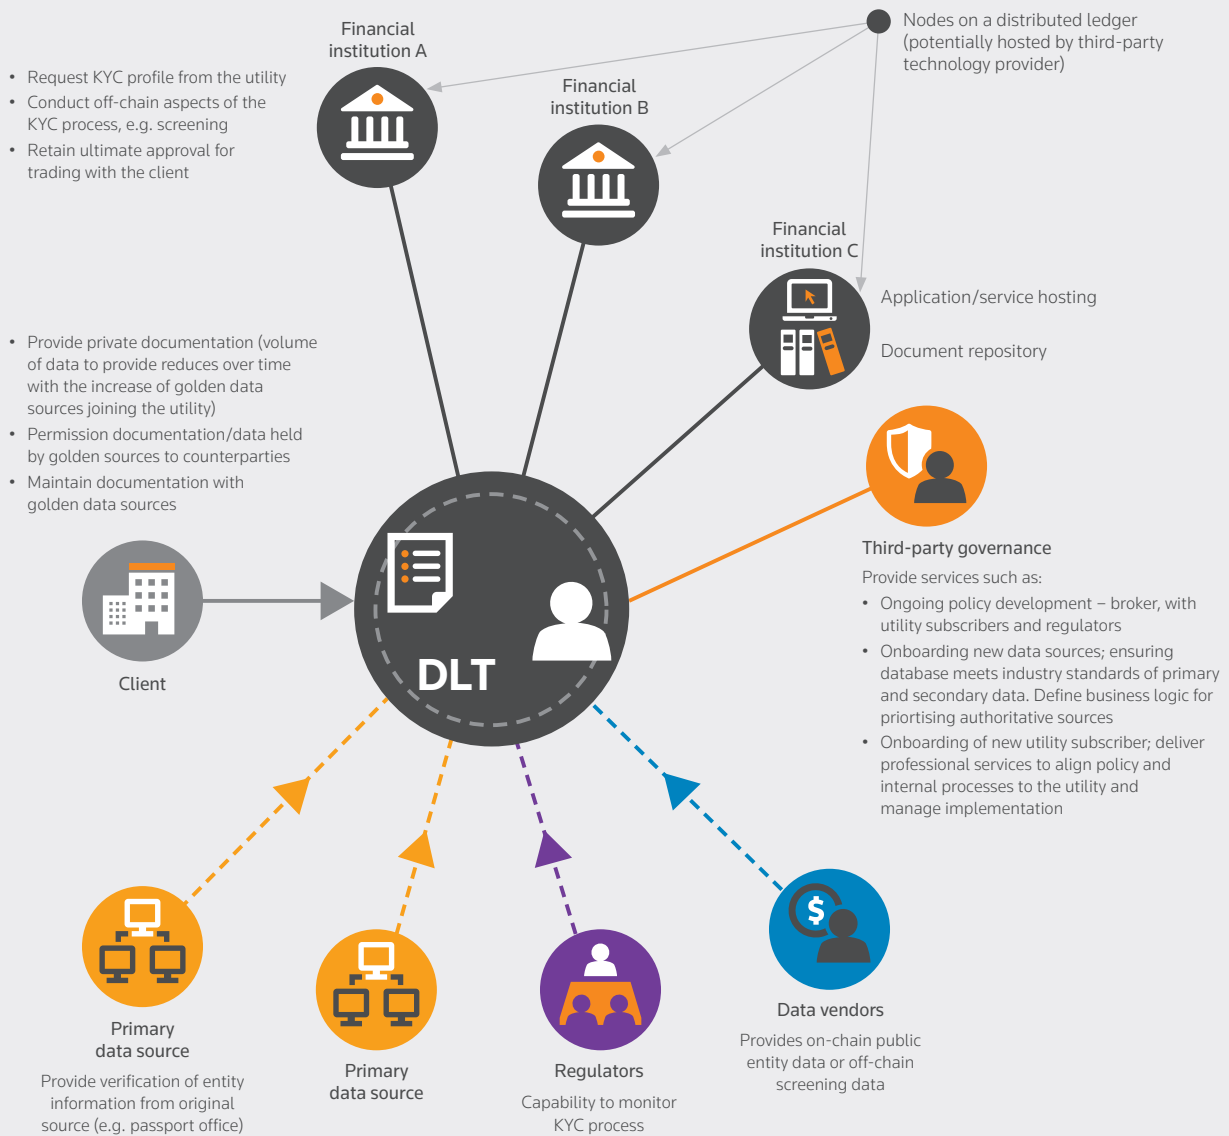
Financial institution A

• Request KYC profile from the utility
• Conduct off-chain aspects of the KYC process, e.g. screening
• Retain ultimate approval for trading with the client

Financial institution B

Nodes on a distributed ledger (potentially hosted by third-party technology provider)

Financial institution C

Application/service hosting

Document repository

• Provide private documentation (volume of data to provide reduces over time with the increase of golden data sources joining the utility)
• Permission documentation/data held by golden sources to counterparties
• Maintain documentation with golden data sources

DLT

Client

Third-party governance

Provide services such as:
• Ongoing policy development – broker, with utility subscribers and regulators
• Onboarding new data sources; ensuring database meets industry standards of primary and secondary data. Define business logic for priortising authoritative sources
• Onboarding of new utility subscriber; deliver professional services to align policy and internal processes to the utility and manage implementation

Primary data source

Provide verification of entity information from original source (e.g. passport office)

Primary data source

Regulators

Capability to monitor KYC process

Data vendors

Provides on-chain public entity data or off-chain screening data